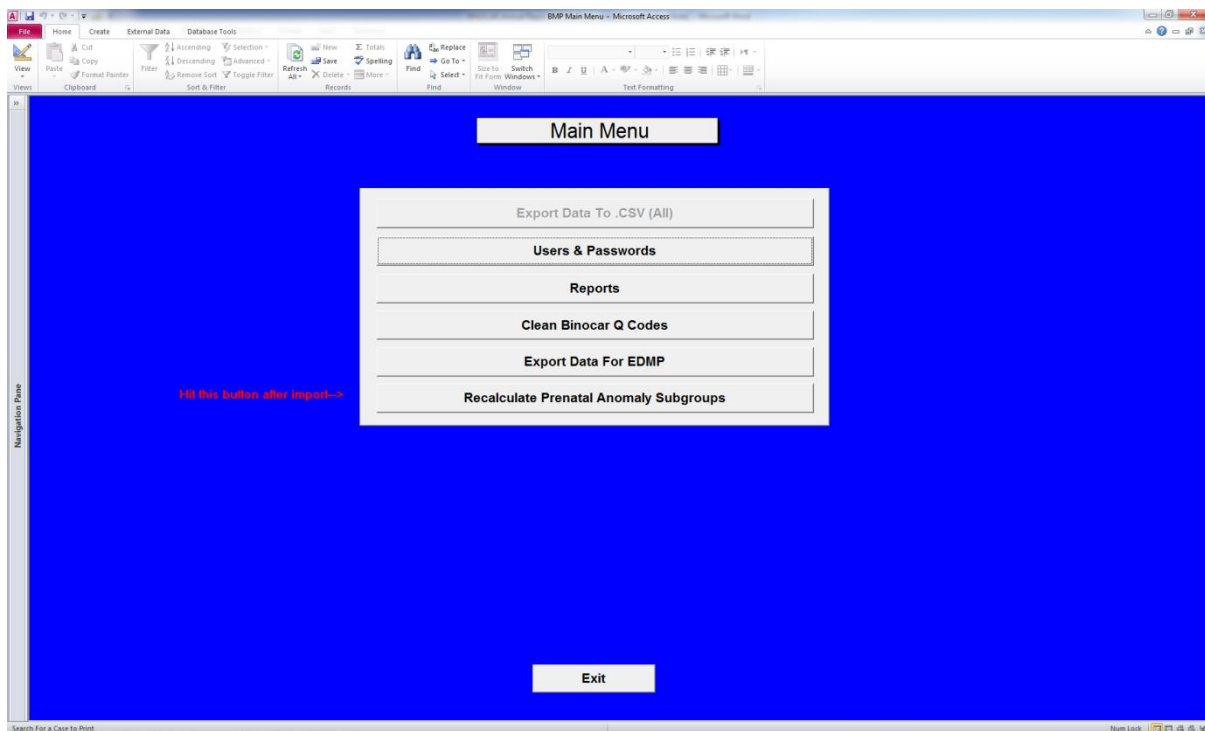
BMP Main Menu - Microsoft Access

File Home Create External Data Database Tools

View
Views
Cut
Copy
Paste
Format Painter
Clipboard
Filter
Ascending
Descending
Remove Sort
Selection
Advanced
Toggle Filter
Sort & Filter
Refresh All
New
Save
Delete
Totals
Spelling
More
Records
Find
Replace
Go To
Select
Find
Size to Fit Form
Switch Windows
Window
Text Formatting

Navigation Pane

Main Menu

Export Data To .CSV (All)

Users & Passwords

Reports

Clean Binocar Q Codes

Export Data For EDMP

Hit this button after import-->

Recalculate Prenatal Anomaly Subgroups

Exit

Search For a Case to Print

Num Lock